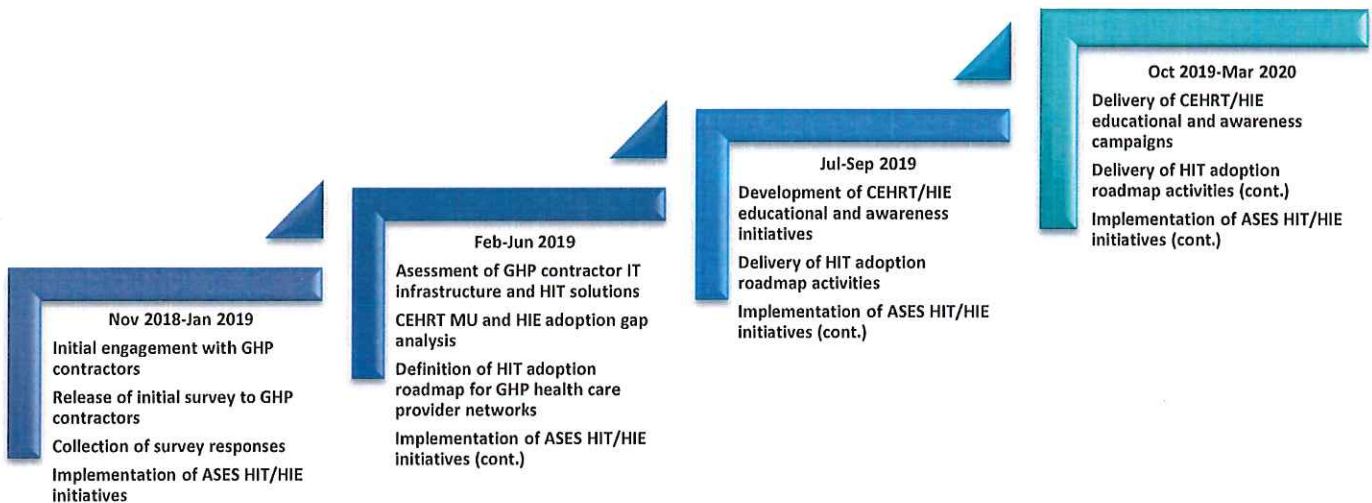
Nov 2018-Jan 2019

Initial engagement with GHP contractors

Release of initial survey to GHP contractors

Collection of survey responses

Implementation of ASES HIT/HIE initiatives

Feb-Jun 2019

Asessment of GHP contractor IT infrastructure and HIT solutions

CEHRT MU and HIE adoption gap analysis

Definition of HIT adoption roadmap for GHP health care provider networks

Implementation of ASES HIT/HIE initiatives (cont.)

Jul-Sep 2019

Development of CEHRT/HIE educational and awareness initiatives

Delivery of HIT adoption roadmap activities

Implementation of ASES HIT/HIE initiatives (cont.)

Oct 2019-Mar 2020

Delivery of CEHRT/HIE educational and awareness campaigns

Delivery of HIT adoption roadmap activities (cont.)

Implementation of ASES HIT/HIE initiatives (cont.)